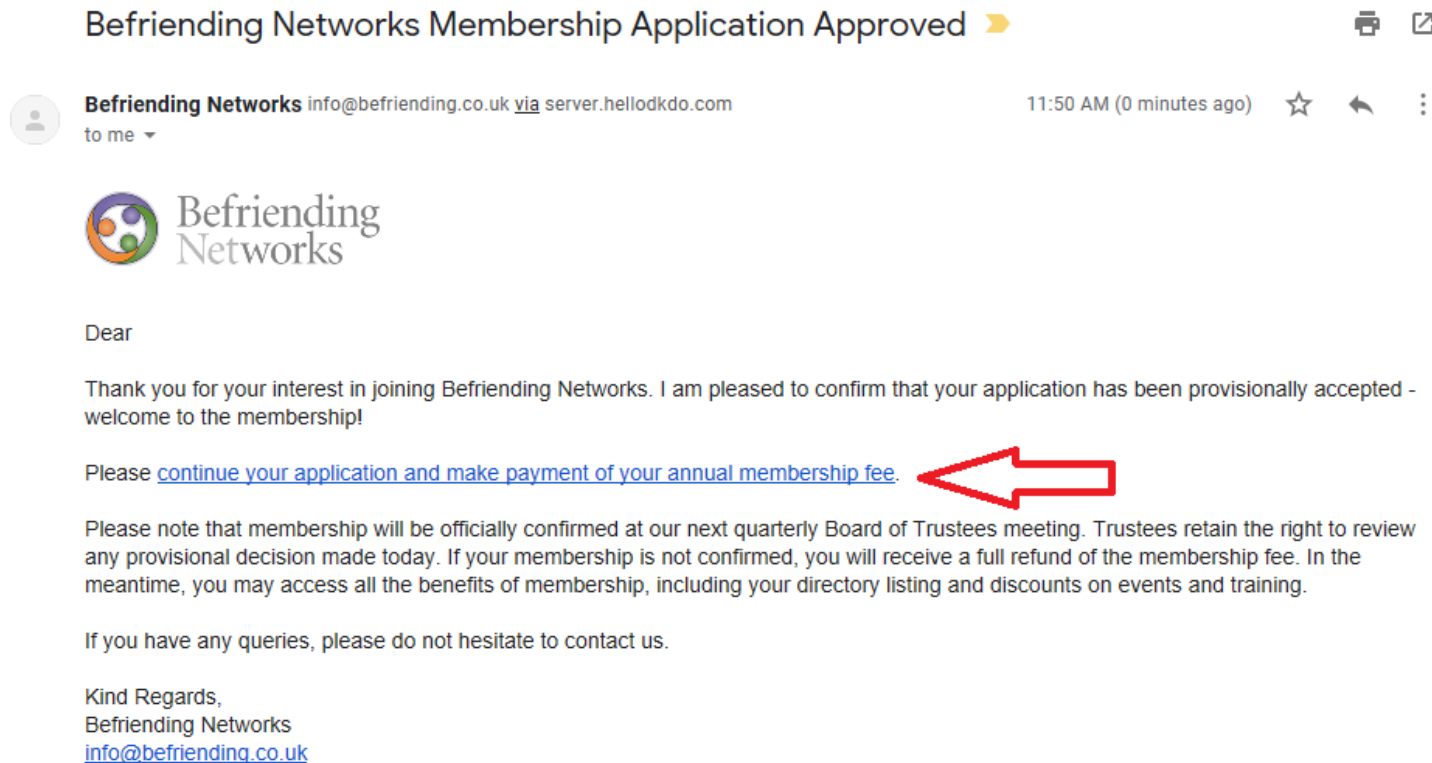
Befriending Networks Membership Application Approved

Befriending Networks info@befriending.co.uk via server.hellodkdo.com
to me

11:50 AM (0 minutes ago)

Befriending Networks

Dear

Thank you for your interest in joining Befriending Networks. I am pleased to confirm that your application has been provisionally accepted - welcome to the membership!

Please continue your application and make payment of your annual membership fee.

Please note that membership will be officially confirmed at our next quarterly Board of Trustees meeting. Trustees retain the right to review any provisional decision made today. If your membership is not confirmed, you will receive a full refund of the membership fee. In the meantime, you may access all the benefits of membership, including your directory listing and discounts on events and training.

If you have any queries, please do not hesitate to contact us.

Kind Regards,
Befriending Networks
info@befriending.co.uk